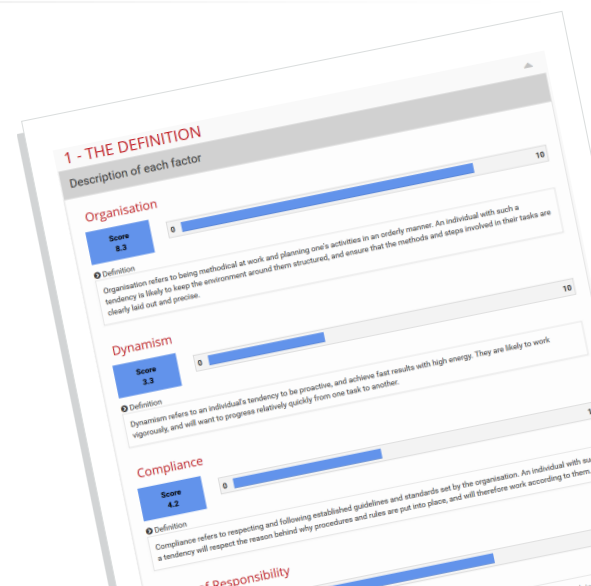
1 - THE DEFINITION

Description of each factor

10

Organisation

Score
8.3

0

Definition

Organisation refers to being methodical at work and planning one's activities in an orderly manner. An individual with such a tendency is likely to keep the environment around them structured, and ensure that the methods and steps involved in their tasks are clearly laid out and precise.

10

Dynamism

Score
3.3

0

Definition

Dynamism refers to an individual's tendency to be proactive, and achieve fast results with high energy. They are likely to work vigorously, and will want to progress relatively quickly from one task to another.

1

Compliance

Score
4.2

0

Definition

Compliance refers to respecting and following established guidelines and standards set by the organisation. An individual with su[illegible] a tendency will respect the reason behind why procedures and rules are put into place, and will therefore work according to them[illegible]

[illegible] of Responsibility